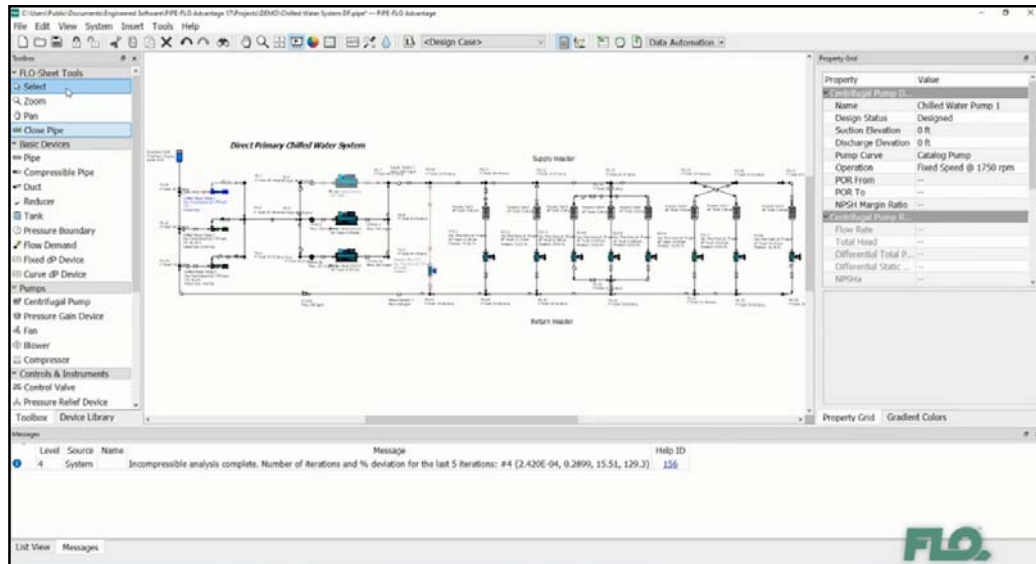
C:\Users\Public\Documents\Engineered Software\PIPE-FLO Advantage 17\Projects\DEMO\Chilled Water System DF.pipe* — PIPE-FLO Advantage

File Edit View System Insert Tools Help

<Design Case>

Data Automation

Toolbox

FLO-Sheet Tools
Select
Zoom
Pan
Close Pipe
Basic Devices
Pipe
Compressible Pipe
Duct
Reducer
Tank
Pressure Boundary
Flow Demand
Fixed dP Device
Curve dP Device
Pumps
Centrifugal Pump
Pressure Gain Device
Fan
Blower
Compressor
Controls & Instruments
Control Valve
Pressure Relief Device

Toolbox Device Library

Direct Primary Chilled Water System

Supply Header

Return Header

Property Grid

| Property | Value |
|---|---|
| Centrifugal Pump D... | |
| Name | Chilled Water Pump 1 |
| Design Status | Designed |
| Suction Elevation | 0 ft |
| Discharge Elevation | 0 ft |
| Pump Curve | Catalog Pump |
| Operation | Fixed Speed @ 1750 rpm |
| POR From | -- |
| POR To | -- |
| NPSH Margin Ratio | -- |
| Centrifugal Pump R... | |
| Flow Rate | -- |
| Total Head | -- |
| Differential Total P... | -- |
| Differential Static ... | -- |
| NPSHa | -- |

Property Grid Gradient Colors

Messages

| Level | Source | Name | Message | Help ID |
|---|---|---|---|---|
| 4 | System | | Incompressible analysis complete. Number of iterations and % deviation for the last 5 iterations: #4 (2.420E-04, 0.2899, 15.51, 129.3) | 156 |

List View Messages

FLO